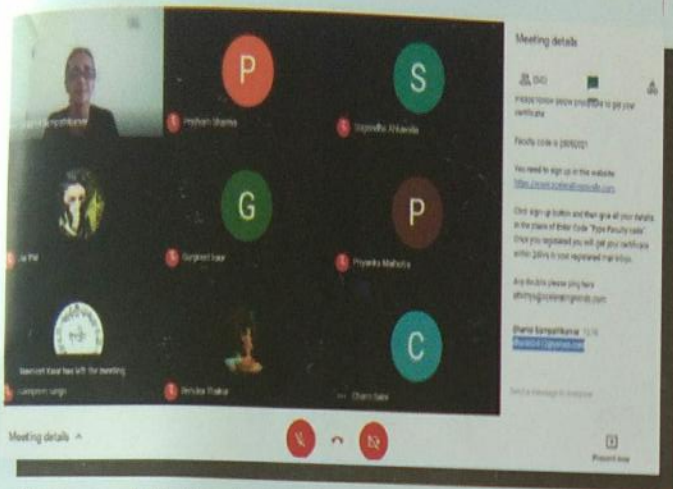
Meeting details

P

S

G

P

C

Prabhjot Sharma

Gagandha Ahluwalia

Gurpreet kaur

Priyanka Malhotra

Navneet Kaur has left the meeting

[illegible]

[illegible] Thakur

Charu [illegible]

(50)

Please follow below procedure to get your certificate

Faculty code is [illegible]

You need to sign up in this website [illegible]

Click sign up button and then give all your details. In the place of Enter Code "Type Faculty code" Once you registered you will get your certificate within 24hrs in your registered mail inbox.

Any doubts please ping here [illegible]

Sharmi SampathKumar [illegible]

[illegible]

Send a message to everyone

Meeting details

Present now